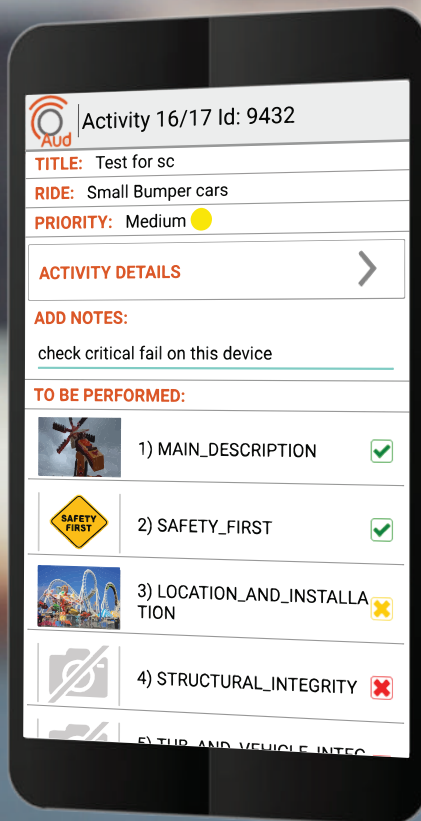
Aud Activity 16/17 Id: 9432

TITLE: Test for sc

RIDE: Small Bumper cars

PRIORITY: Medium

ACTIVITY DETAILS

ADD NOTES:

check critical fail on this device

TO BE PERFORMED:

1) MAIN_DESCRIPTION

SAFETY FIRST

2) SAFETY_FIRST

3) LOCATION_AND_INSTALLATION

4) STRUCTURAL_INTEGRITY

5) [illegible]